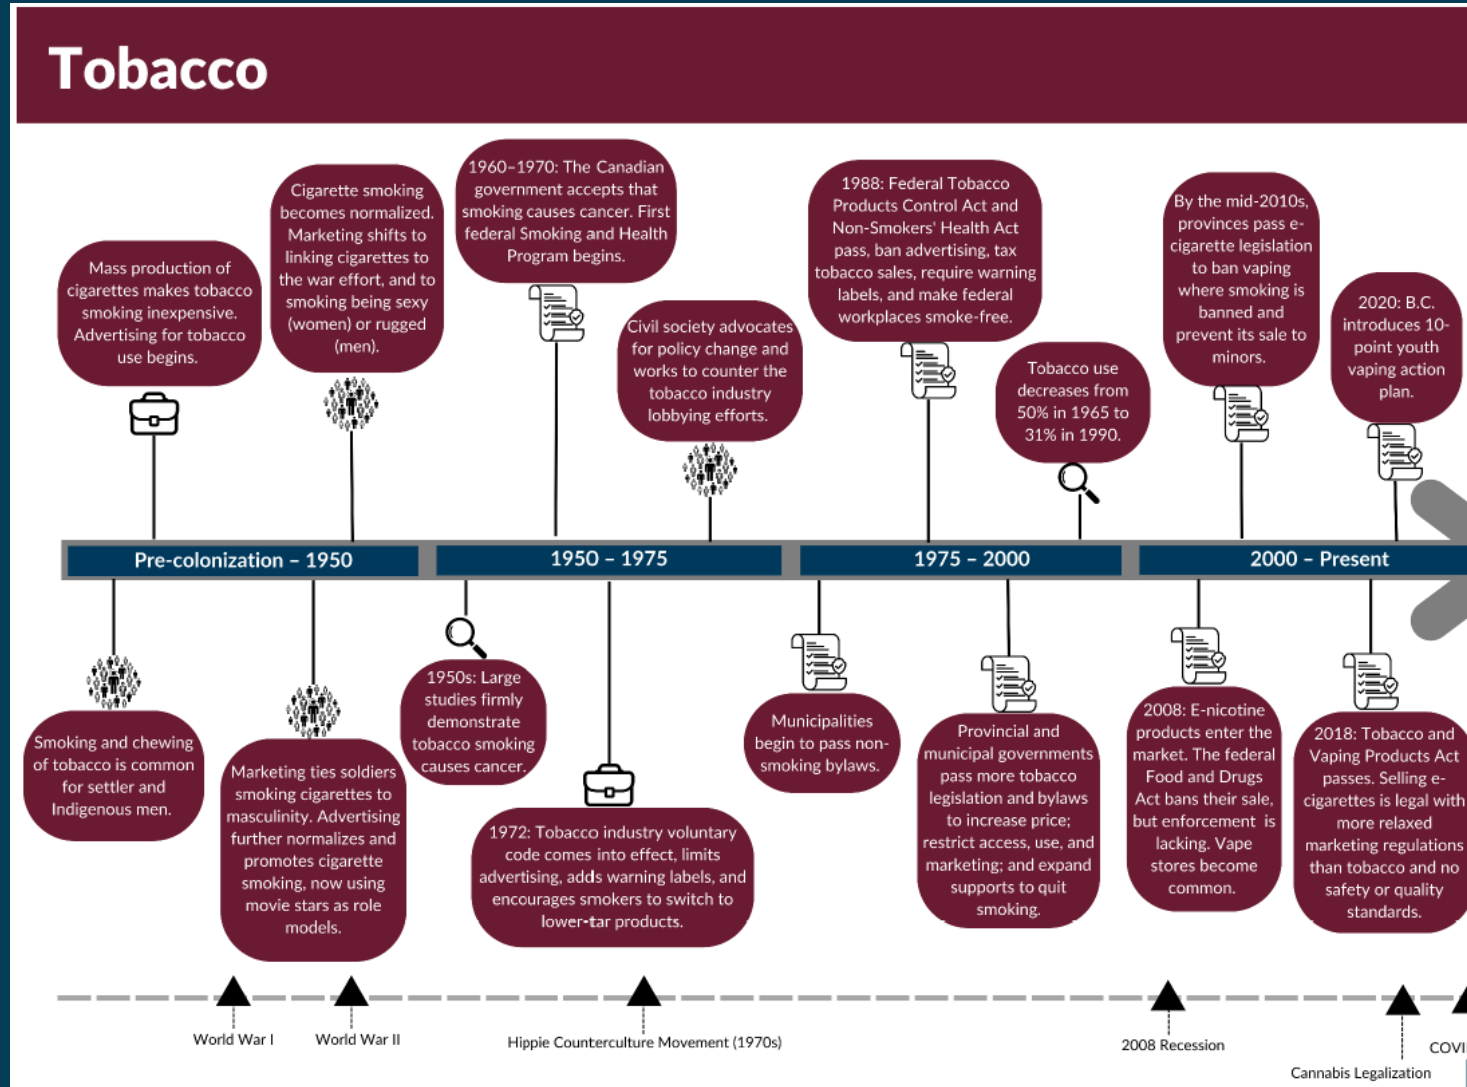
Tobacco

Mass production of cigarettes makes tobacco smoking inexpensive. Advertising for tobacco use begins.

Cigarette smoking becomes normalized. Marketing shifts to linking cigarettes to the war effort, and to smoking being sexy (women) or rugged (men).

1960–1970: The Canadian government accepts that smoking causes cancer. First federal Smoking and Health Program begins.

Civil society advocates for policy change and works to counter the tobacco industry lobbying efforts.

1988: Federal Tobacco Products Control Act and Non-Smokers' Health Act pass, ban advertising, tax tobacco sales, require warning labels, and make federal workplaces smoke-free.

Tobacco use decreases from 50% in 1965 to 31% in 1990.

By the mid-2010s, provinces pass e-cigarette legislation to ban vaping where smoking is banned and prevent its sale to minors.

2020: B.C. introduces 10-point youth vaping action plan.

Pre-colonization – 1950

1950 – 1975

1975 – 2000

2000 – Present

Smoking and chewing of tobacco is common for settler and Indigenous men.

Marketing ties soldiers smoking cigarettes to masculinity. Advertising further normalizes and promotes cigarette smoking, now using movie stars as role models.

1950s: Large studies firmly demonstrate tobacco smoking causes cancer.

1972: Tobacco industry voluntary code comes into effect, limits advertising, adds warning labels, and encourages smokers to switch to lower-tar products.

Municipalities begin to pass non-smoking bylaws.

Provincial and municipal governments pass more tobacco legislation and bylaws to increase price; restrict access, use, and marketing; and expand supports to quit smoking.

2008: E-nicotine products enter the market. The federal Food and Drugs Act bans their sale, but enforcement is lacking. Vape stores become common.

2018: Tobacco and Vaping Products Act passes. Selling e-cigarettes is legal with more relaxed marketing regulations than tobacco and no safety or quality standards.

World War I

World War II

Hippie Counterculture Movement (1970s)

2008 Recession

Cannabis Legalization

COVI